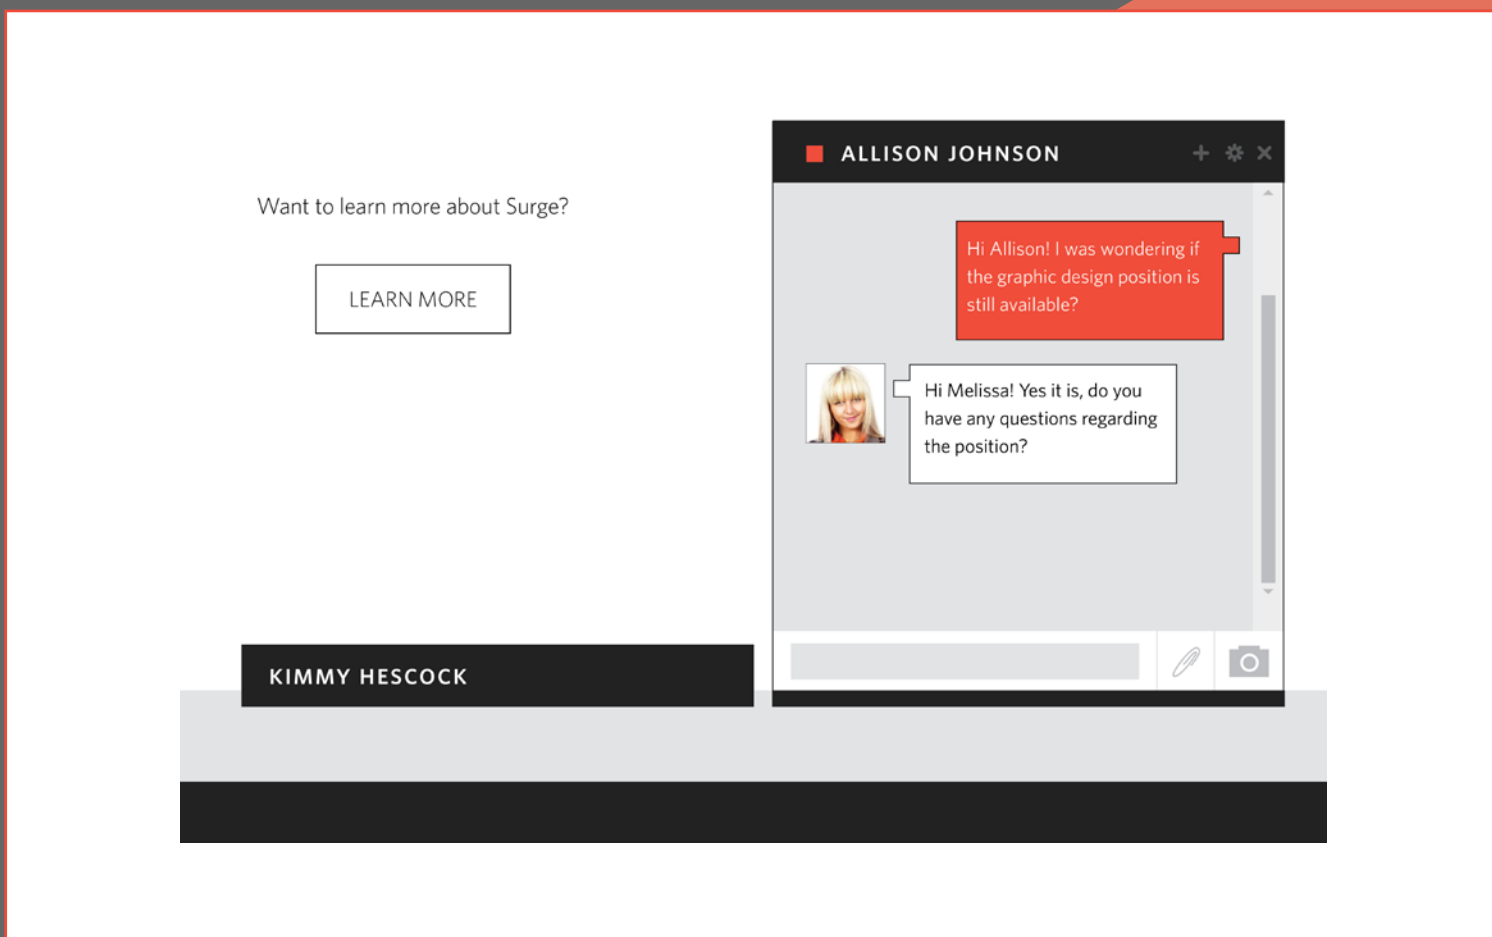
Want to learn more about Surge?

LEARN MORE

ALLISON JOHNSON

Hi Allison! I was wondering if the graphic design position is still available?

Hi Melissa! Yes it is, do you have any questions regarding the position?

KIMMY HESCOCK